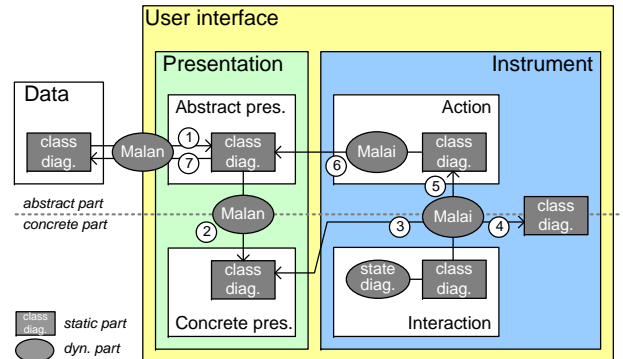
User interface

Presentation

Instrument

Data

class diag.

Malan

Abstract pres.

1

7

class diag.

Action

Malai

6

class diag.

5

abstract part

concrete part

Malan

2

3

Malai

4

class diag.

class diag.

state diag.

class diag.

Concrete pres.

Interaction

class diag. static part

dyn. part